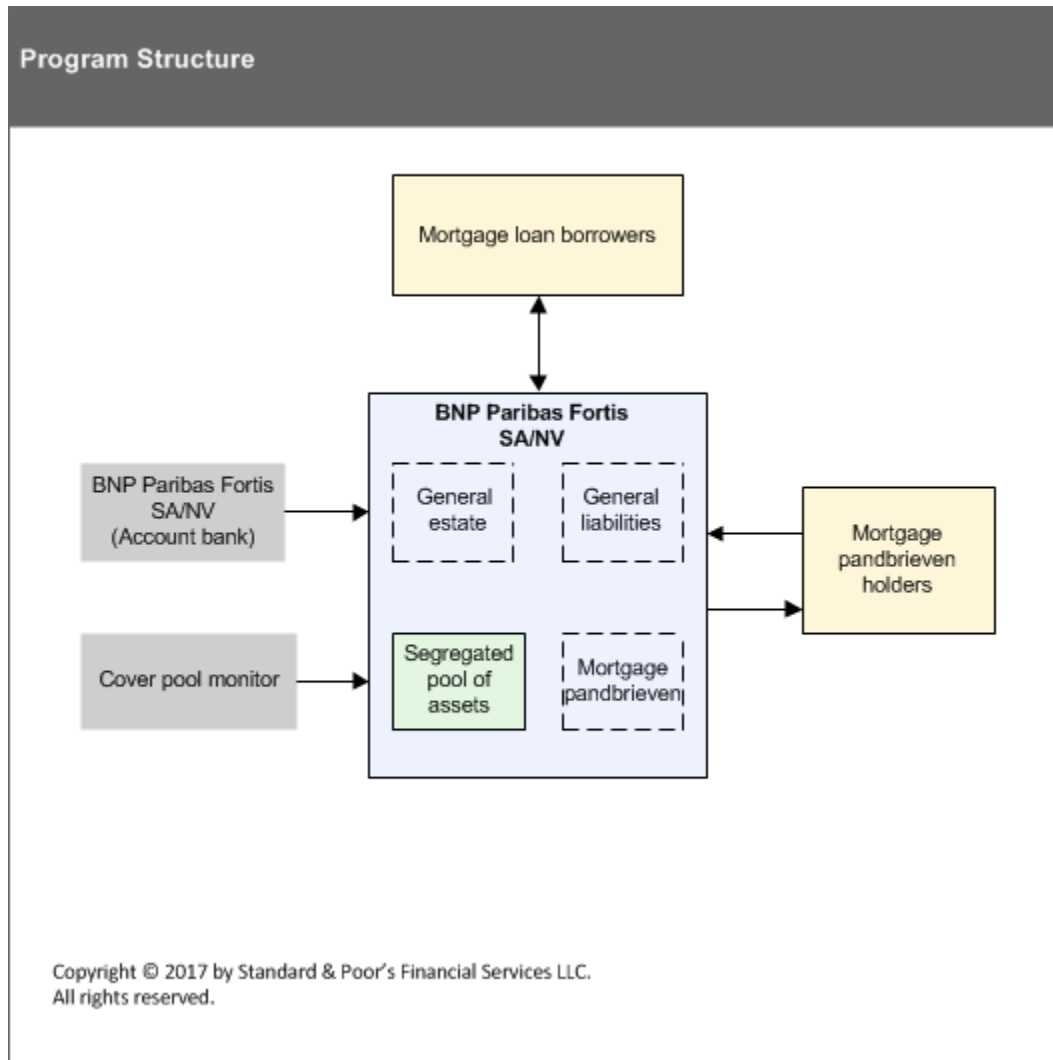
Program Structure

Mortgage loan borrowers

BNP Paribas Fortis SA/NV

BNP Paribas Fortis SA/NV (Account bank)

General estate

General liabilities

Mortgage pandbrieven holders

Cover pool monitor

Segregated pool of assets

Mortgage pandbrieven

Copyright © 2017 by Standard & Poor's Financial Services LLC. All rights reserved.